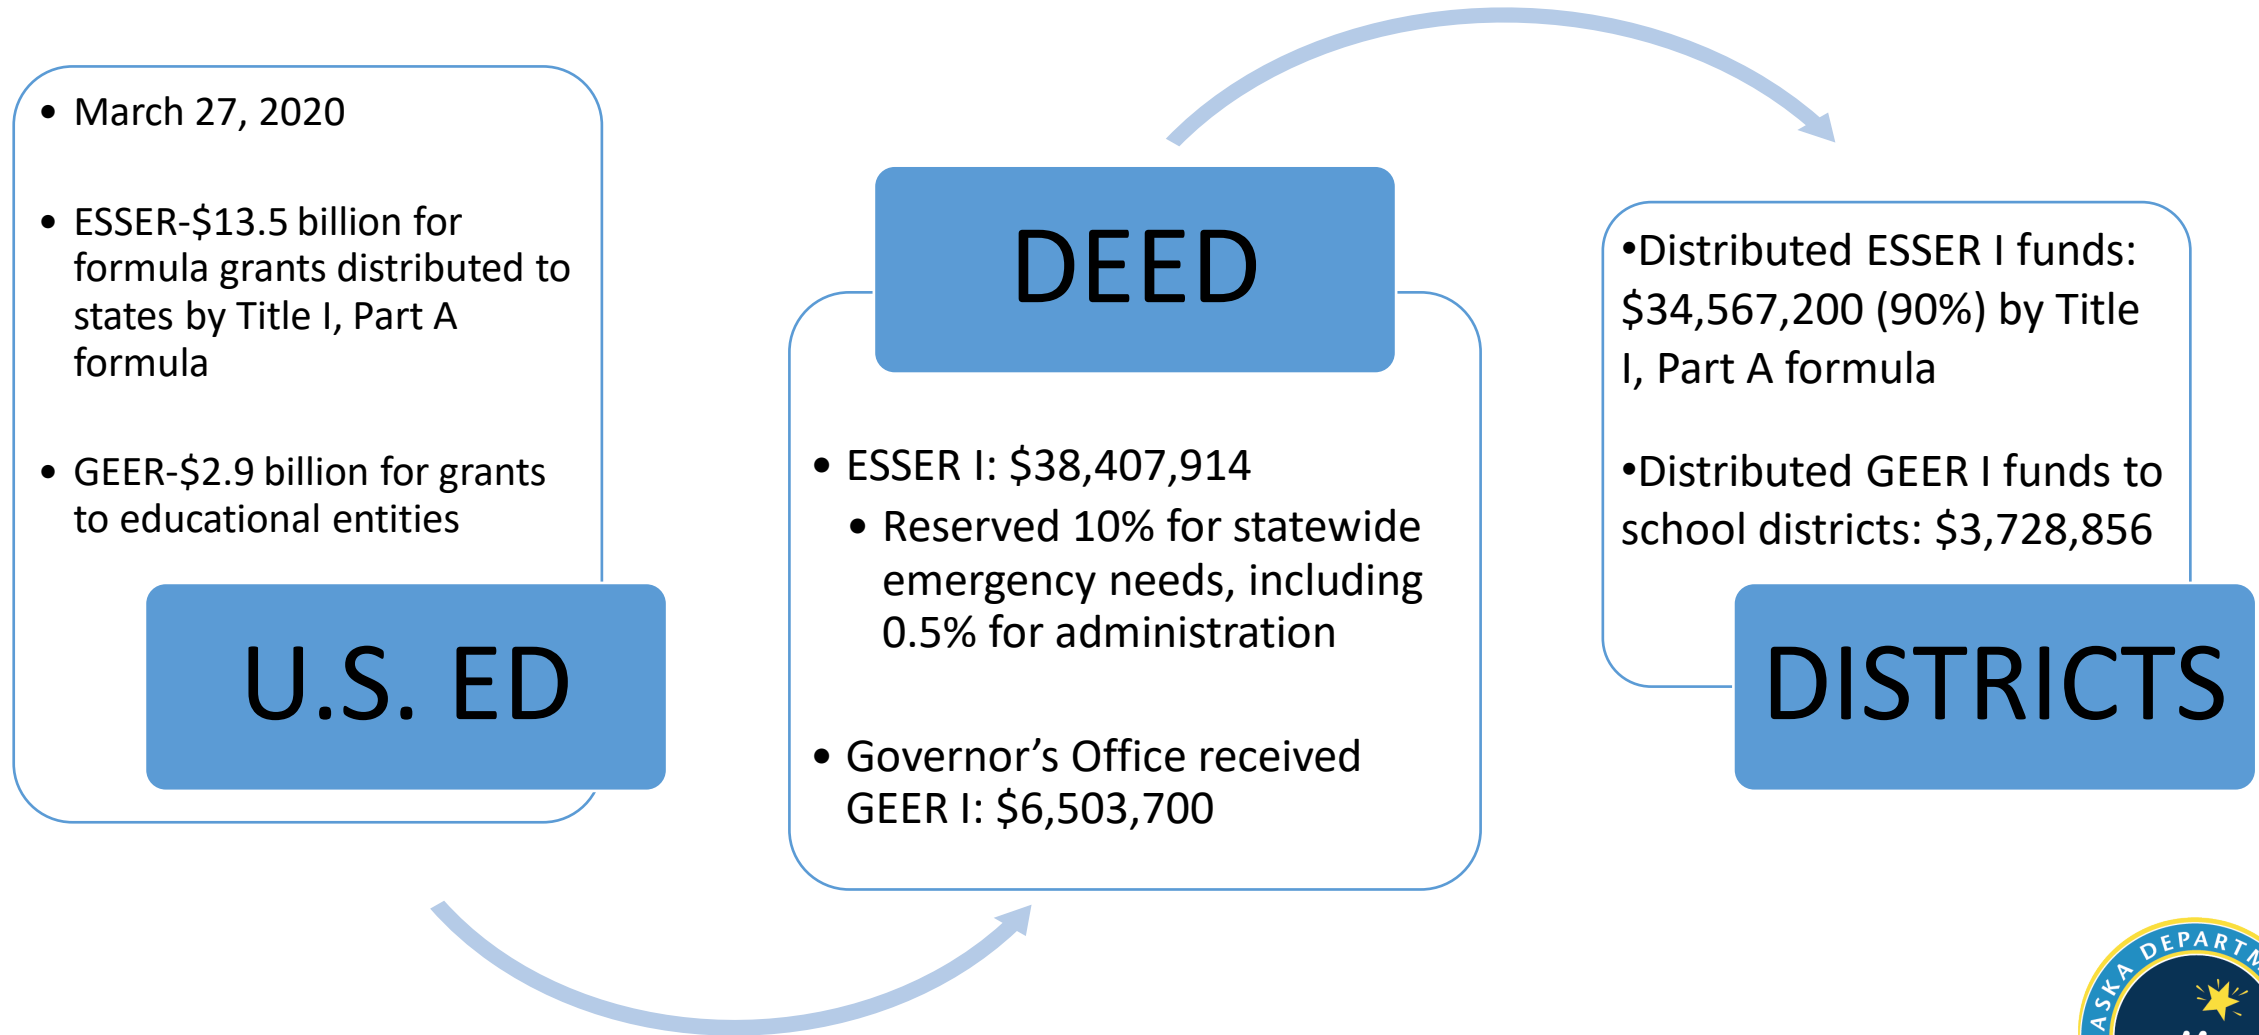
• March 27, 2020

• ESSER-$13.5 billion for formula grants distributed to states by Title I, Part A formula

• GEER-$2.9 billion for grants to educational entities

U.S. ED

DEED

• ESSER I: $38,407,914
• Reserved 10% for statewide emergency needs, including 0.5% for administration

• Governor's Office received GEER I: $6,503,700

•Distributed ESSER I funds: $34,567,200 (90%) by Title I, Part A formula

•Distributed GEER I funds to school districts: $3,728,856

DISTRICTS

ASKA DEPART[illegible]